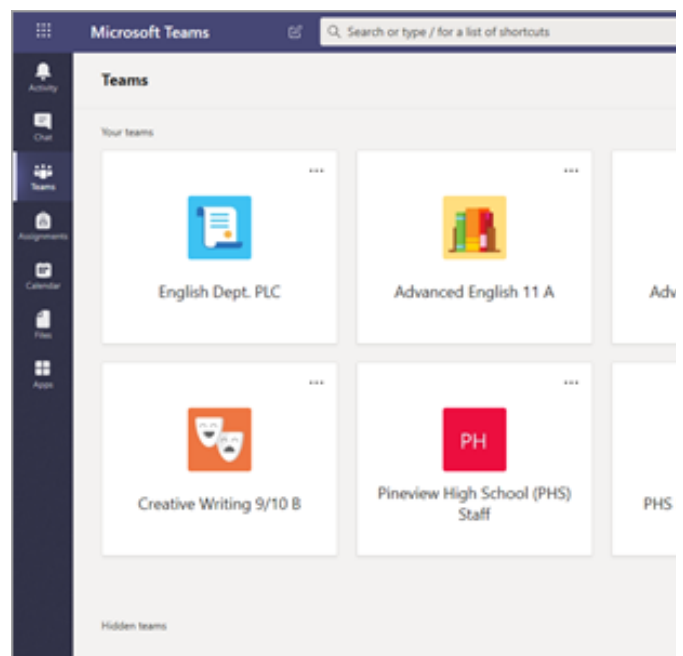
Microsoft Teams

Search or type / for a list of shortcuts

Activity

Chat

Teams

Assignments

Calendar

Files

Apps

Teams

Your teams

...

English Dept. PLC

...

Advanced English 11 A

Adv

...

Creative Writing 9/10 B

...

PH

Pineview High School (PHS) Staff

PHS

Hidden teams